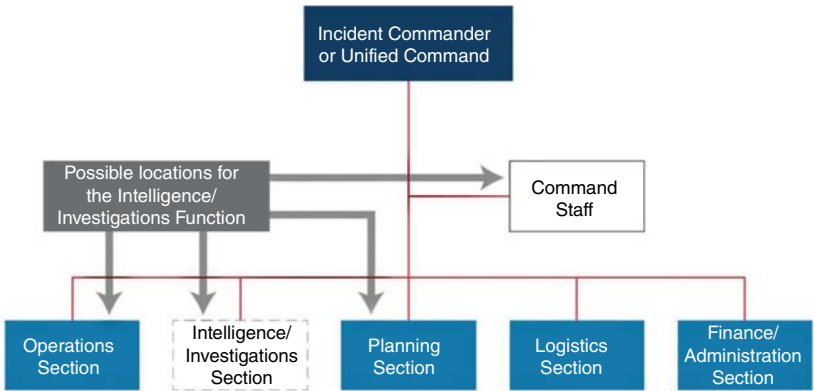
Incident Commander or Unified Command

Possible locations for the Intelligence/ Investigations Function

Command Staff

Operations Section

Intelligence/ Investigations Section

Planning Section

Logistics Section

Finance/ Administration Section